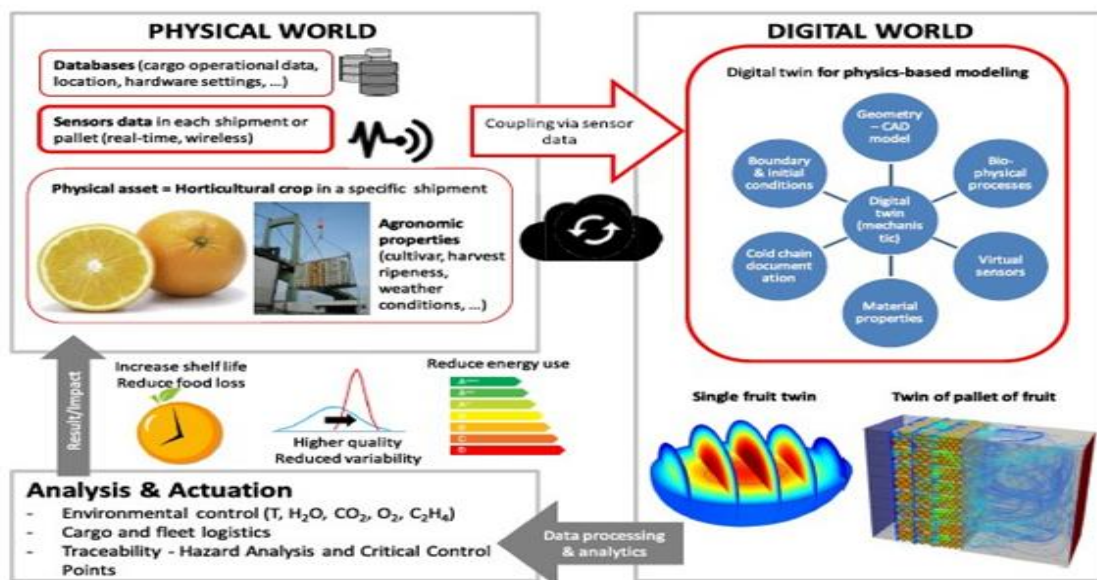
PHYSICAL WORLD

Databases (cargo operational data, location, hardware settings, ...)

Sensors data in each shipment or pallet (real-time, wireless)

Physical asset = Horticultural crop in a specific shipment

Agronomic properties (cultivar, harvest ripeness, weather conditions, ...)

Coupling via sensor data

DIGITAL WORLD

Digital twin for physics-based modeling

Geometry – CAD model

Bio-physical processes

Virtual sensors

Material properties

Cold chain documentation

Boundary & initial conditions

Digital twin (mechanistic)

Result/Impact

Increase shelf life
Reduce food loss

Higher quality
Reduced variability

Reduce energy use

Single fruit twin

Twin of pallet of fruit

Analysis & Actuation
- Environmental control (T, $H_2O$, $CO_2$, $O_2$, $C_2H_4$)
- Cargo and fleet logistics
- Traceability - Hazard Analysis and Critical Control Points

Data processing & analytics